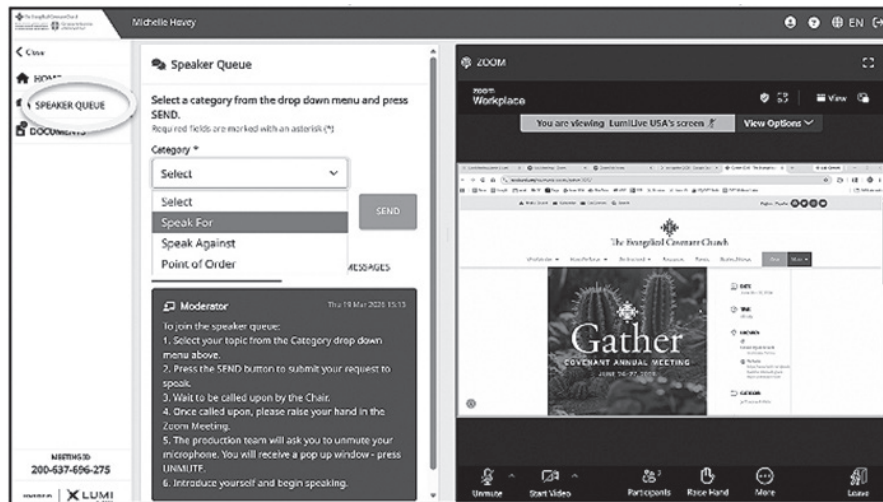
Michelle Havey

EN

< Close

HOME

SPEAKER QUEUE

DOCUMENTS

Speaker Queue

Select a category from the drop down menu and press SEND.

Required fields are marked with an asterisk (*)

Category *

Select

Select

Speak For

Speak Against

Point of Order

SEND

MESSAGES

Moderator

Thu 19 Mar 2026 15:13

To join the speaker queue:
1. Select your topic from the Category drop down menu above.
2. Press the SEND button to submit your request to speak.
3. Wait to be called upon by the Chair.
4. Once called upon, please raise your hand in the Zoom Meeting.
5. The production team will ask you to unmute your microphone. You will receive a pop up window - press UNMUTE.
6. Introduce yourself and begin speaking.

MEETING ID
200-537-696-275

LUMI

ZOOM

zoom Workplace

View

You are viewing LumiLive USA's screen

View Options

The Evangelical Covenant Church

Gather

COVENANT ANNUAL MEETING

JUNE 26-27, 2026

Unmute

Start Video

Participants

Raise Hand

More

Leave